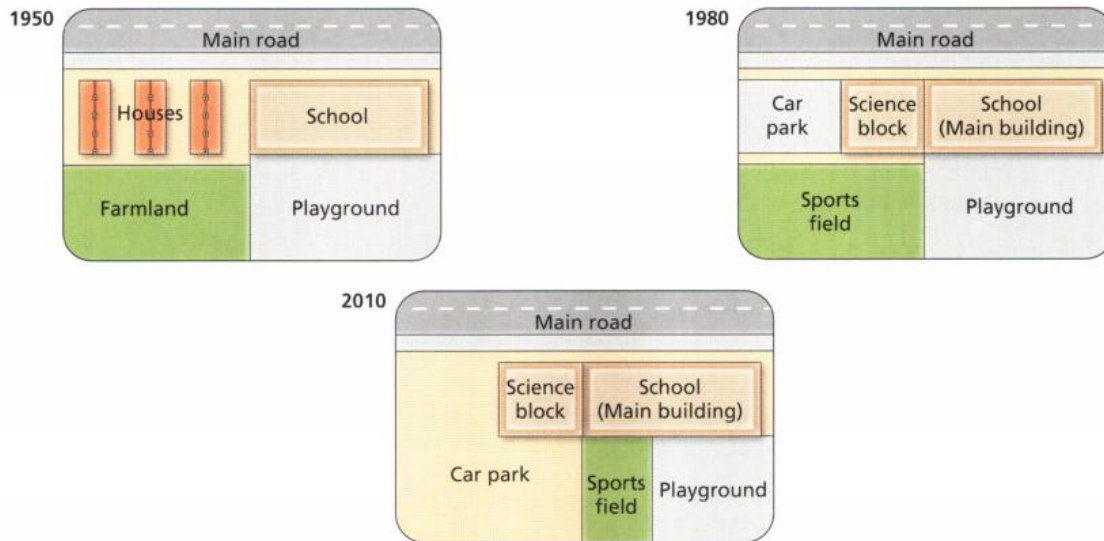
1950

Main road

Houses

School

Farmland

Playground

1980

Main road

Car park

Science block

School (Main building)

Sports field

Playground

2010

Main road

Science block

School (Main building)

Car park

Sports field

Playground